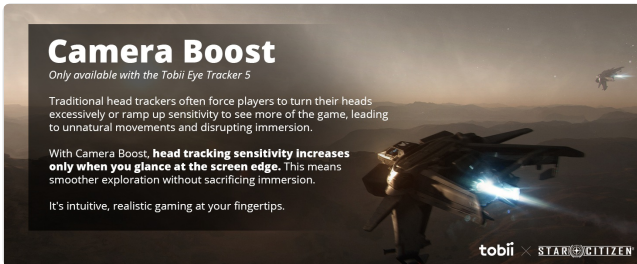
Camera Boost

Only available with the Tobii Eye Tracker 5

Traditional head trackers often force players to turn their heads excessively or ramp up sensitivity to see more of the game, leading to unnatural movements and disrupting immersion.

With Camera Boost, **head tracking sensitivity increases only when you glance at the screen edge.** This means smoother exploration without sacrificing immersion.

It's intuitive, realistic gaming at your fingertips.

tobii × STAR CITIZEN